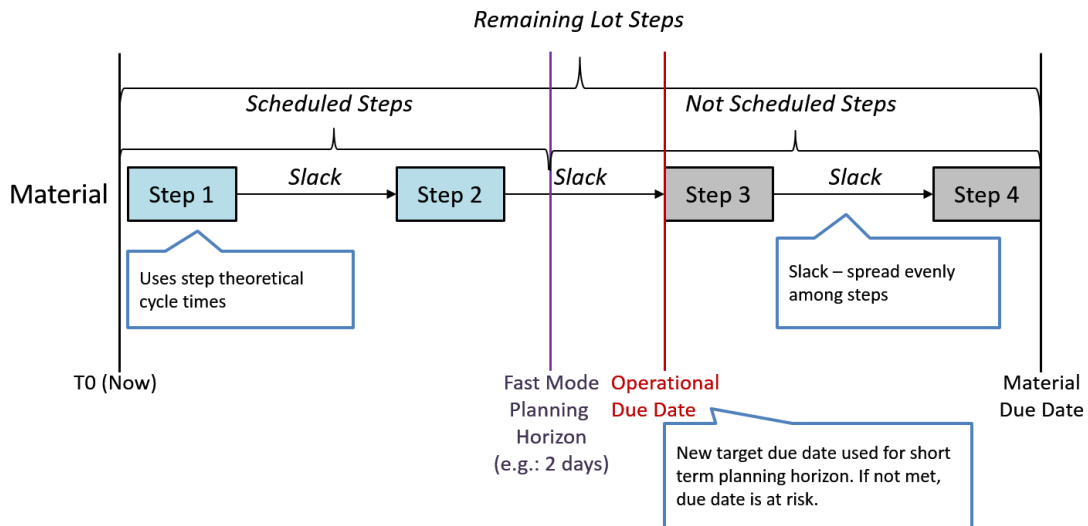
Remaining Lot Steps

Scheduled Steps

Not Scheduled Steps

Material

Step 1

Slack

Step 2

Slack

Step 3

Slack

Step 4

Uses step theoretical cycle times

Slack – spread evenly among steps

T0 (Now)

Fast Mode Planning Horizon (e.g.: 2 days)

Operational Due Date

Material Due Date

New target due date used for short term planning horizon. If not met, due date is at risk.